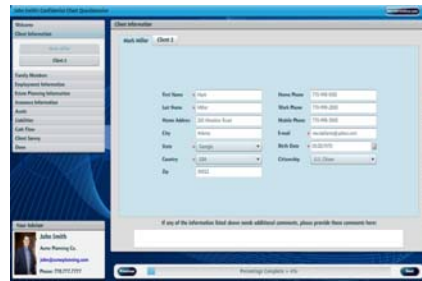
John Smith Confidential Client Questionnaire

Welcome
Client Information
Family Members
Employment Information
Estate Planning Information
Insurance Information
Assets
Liabilities
Cash Flow
Client Survey
Done

Client 2

Your Advisor
John Smith
Acme Planning Co.
john@acmeplanning.com
Phone: 770.777.7777

Client Information

Mark Miller
Client 2

First Name
Mark
Last Name
Miller
Home Address
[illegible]
City
Atlanta
State
Georgia
Country
USA
Zip
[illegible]

Home Phone
770-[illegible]
Work Phone
770-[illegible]
Mobile Phone
770-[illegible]
E-mail
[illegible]
Birth Date
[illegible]
Citizenship
U.S. Citizen

If any of the information listed above needs additional comment, please provide those comments here:

Previous
Percentage Complete = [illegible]
Next